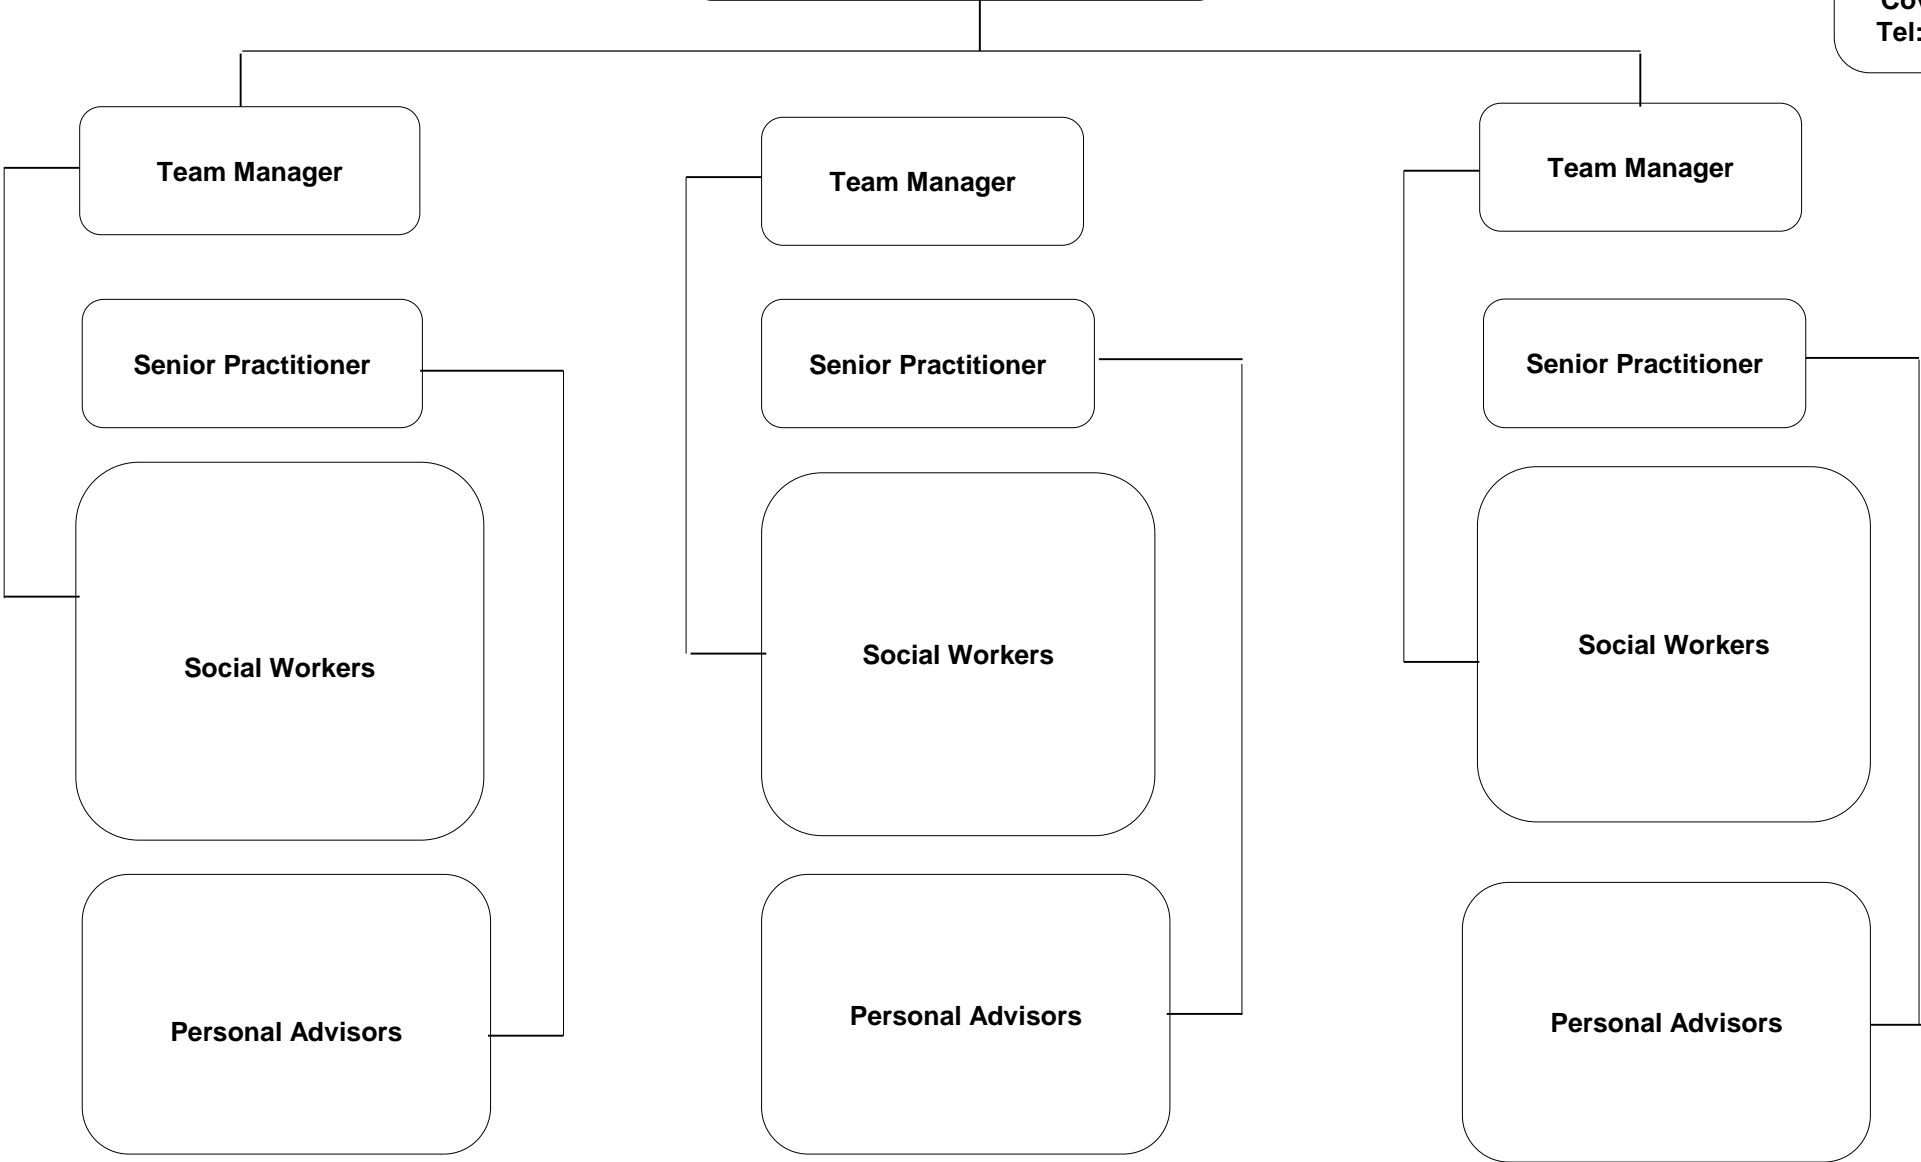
Co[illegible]
Tel:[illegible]

Team Manager

Senior Practitioner

Social Workers

Personal Advisors

Team Manager

Senior Practitioner

Social Workers

Personal Advisors

Team Manager

Senior Practitioner

Social Workers

Personal Advisors